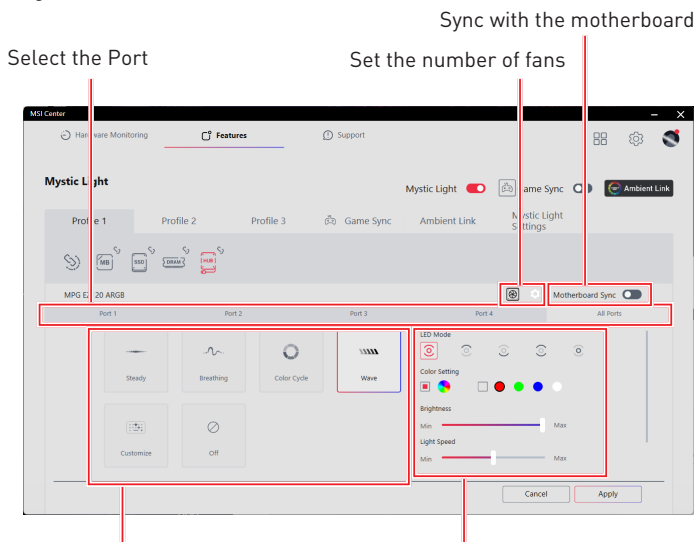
Sync with the motherboard

Select the Port

Set the number of fans

MSI Center

Hardware Monitoring

Features

Support

Mystic Light

Mystic Light

Game Sync

Ambient Link

Profile 1

Profile 2

Profile 3

Game Sync

Ambient Link

Mystic Light Settings

MB

SSD

DRAM

HUB

MPG EZ120 ARGB

Motherboard Sync

Port 1

Port 2

Port 3

Port 4

All Ports

Steady

Breathing

Color Cycle

Wave

Customize

Off

LED Mode

Color Setting

Brightness

Min

Max

Light Speed

Min

Max

Cancel

Apply